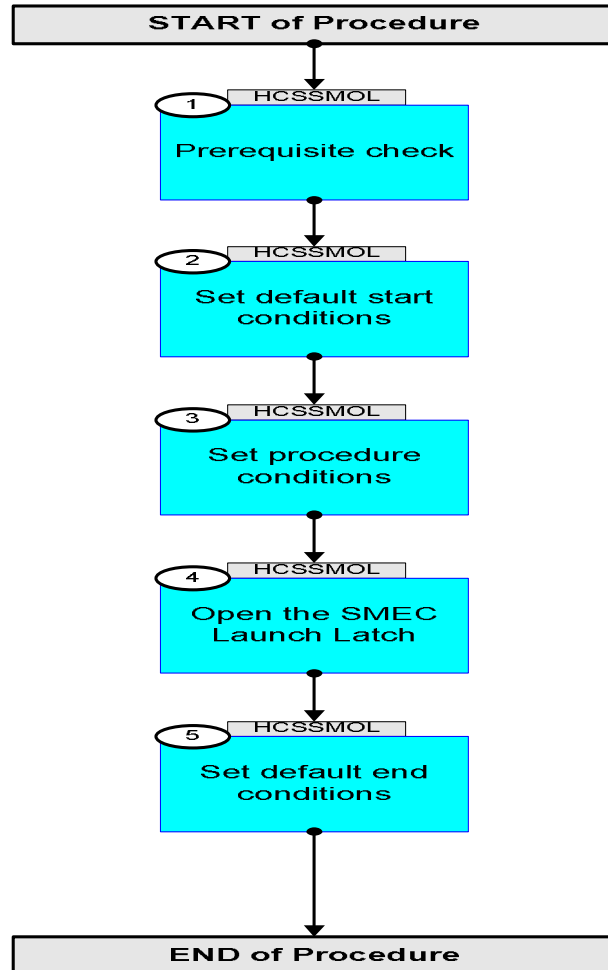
START of Procedure

1
HCSSMOL
Prerequisite check

2
HCSSMOL
Set default start conditions

3
HCSSMOL
Set procedure conditions

4
HCSSMOL
Open the SMEC Launch Latch

5
HCSSMOL
Set default end conditions

END of Procedure